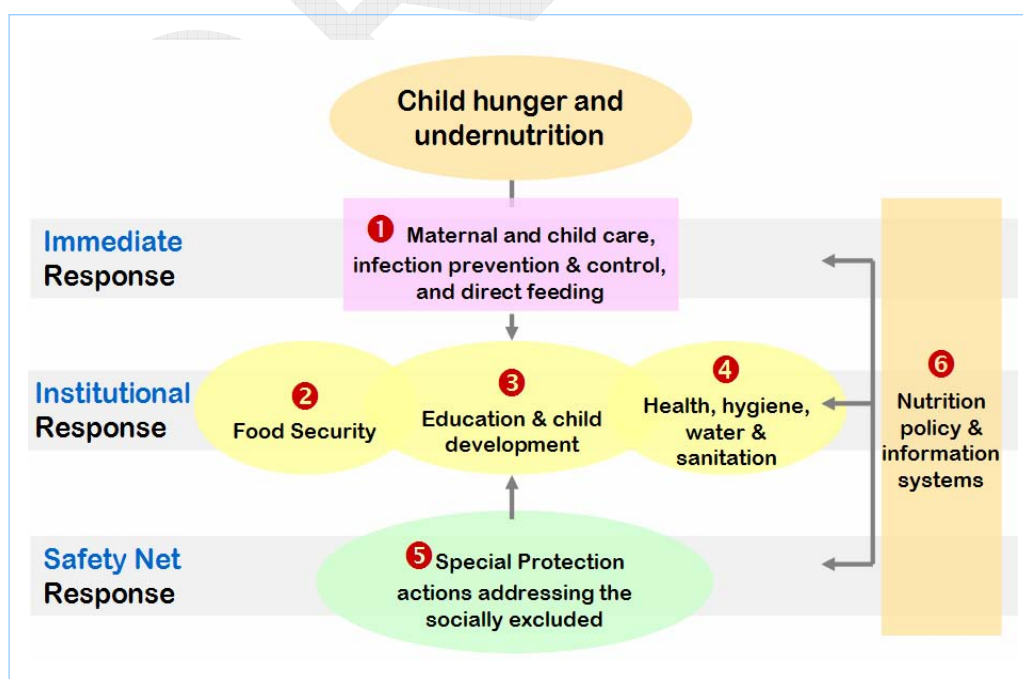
Child hunger and undernutrition

Immediate Response

1 Maternal and child care, infection prevention & control, and direct feeding

Institutional Response

2 Food Security

3 Education & child development

4 Health, hygiene, water & sanitation

6 Nutrition policy & information systems

Safety Net Response

5 Special Protection actions addressing the socially excluded